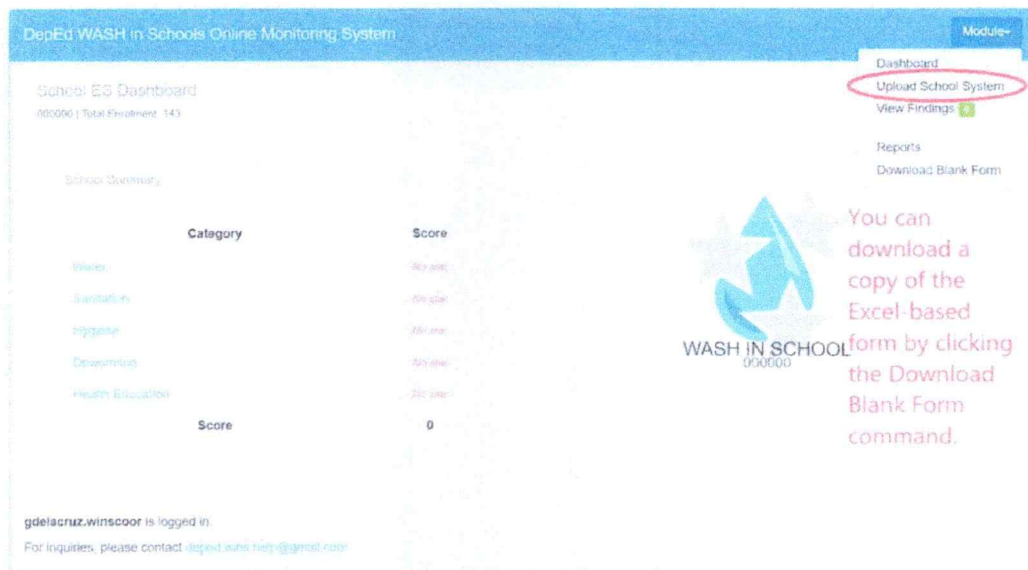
DepEd WASH in Schools Online Monitoring System

Module

Dashboard
Upload School System
View Findings 0

Reports
Download Blank Form

School ES Dashboard
000000 | Total Enrollment: 143

School Summary

| Category | Score |
|---|---|
| Water | No star |
| Sanitation | No star |
| Hygiene | No star |
| Deworming | No star |
| Health Education | No star |
| Score | 0 |

WASH IN SCHOOL
000000

You can download a copy of the Excel-based form by clicking the Download Blank Form command.

gdelacruz.winscoor is logged in.

For inquiries, please contact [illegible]